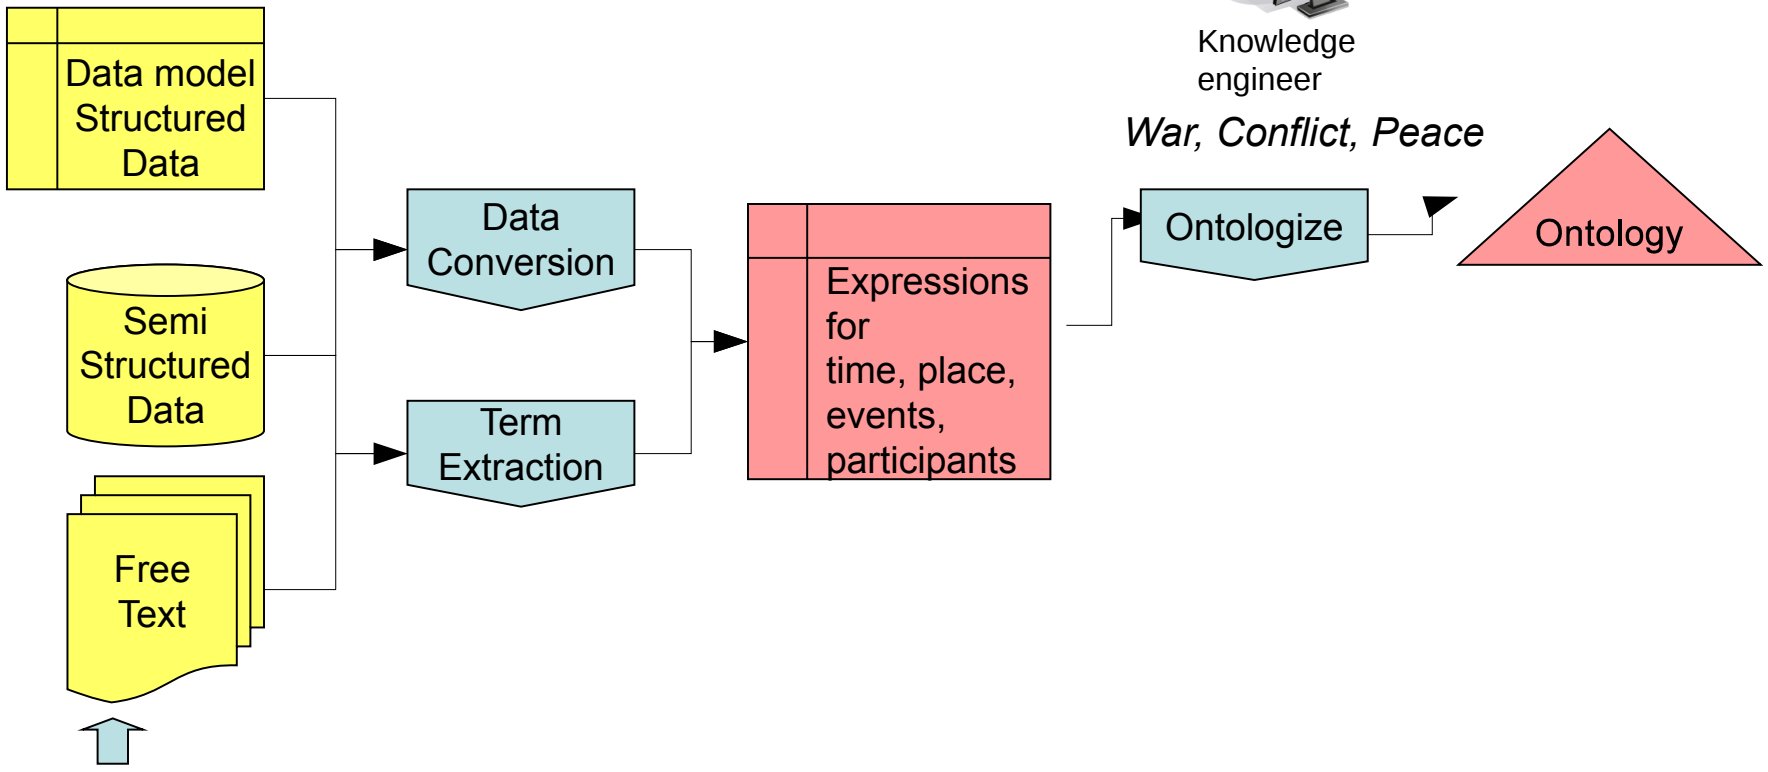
Data model Structured Data

Semi Structured Data

Free Text

Data Conversion

Term Extraction

Expressions for time, place, events, participants

Knowledge engineer

War, Conflict, Peace

Ontologize

Ontology